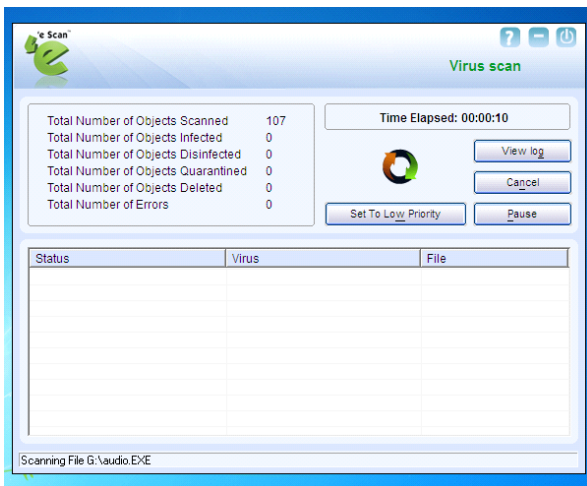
e Scan™

Virus scan

Total Number of Objects Scanned 107
Total Number of Objects Infected 0
Total Number of Objects Disinfected 0
Total Number of Objects Quarantined 0
Total Number of Objects Deleted 0
Total Number of Errors 0

Time Elapsed: 00:00:10

View log

Cancel

Set To Low Priority

Pause

| Status | Virus | File |
|---|---|---|

Scanning File G:\audio.EXE